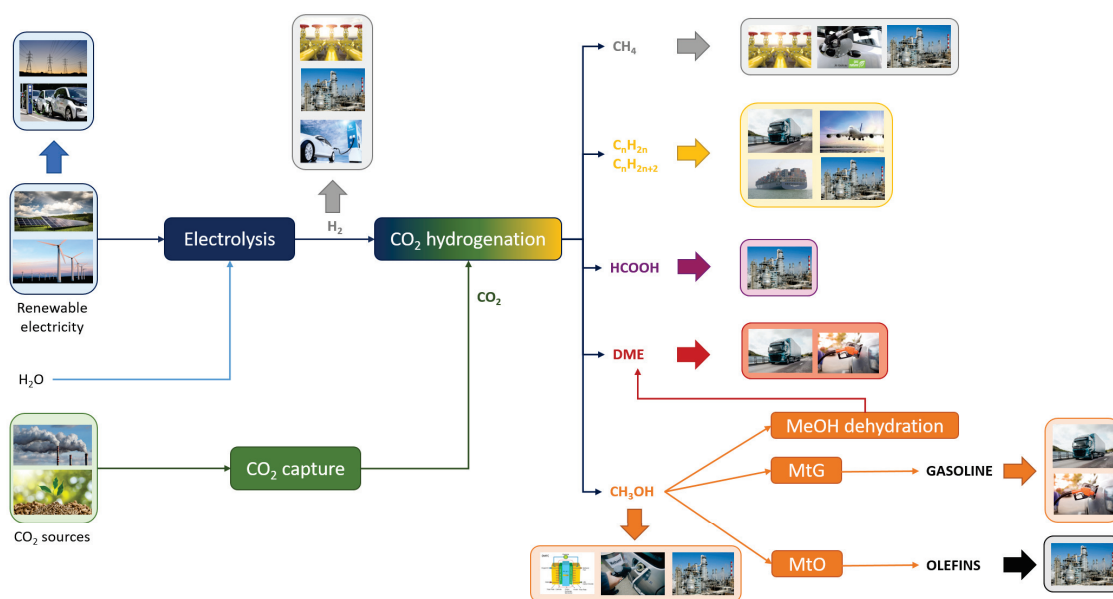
Renewable electricity

$H_2O$

$CO_2$ sources

Electrolysis

$H_2$

$CO_2$ hydrogenation

$CO_2$

$CO_2$ capture

$CH_4$

$C_nH_{2n}$
$C_nH_{2n+2}$

HCOOH

DME

MeOH dehydration

MtG

GASOLINE

$CH_3OH$

MtO

OLEFINS